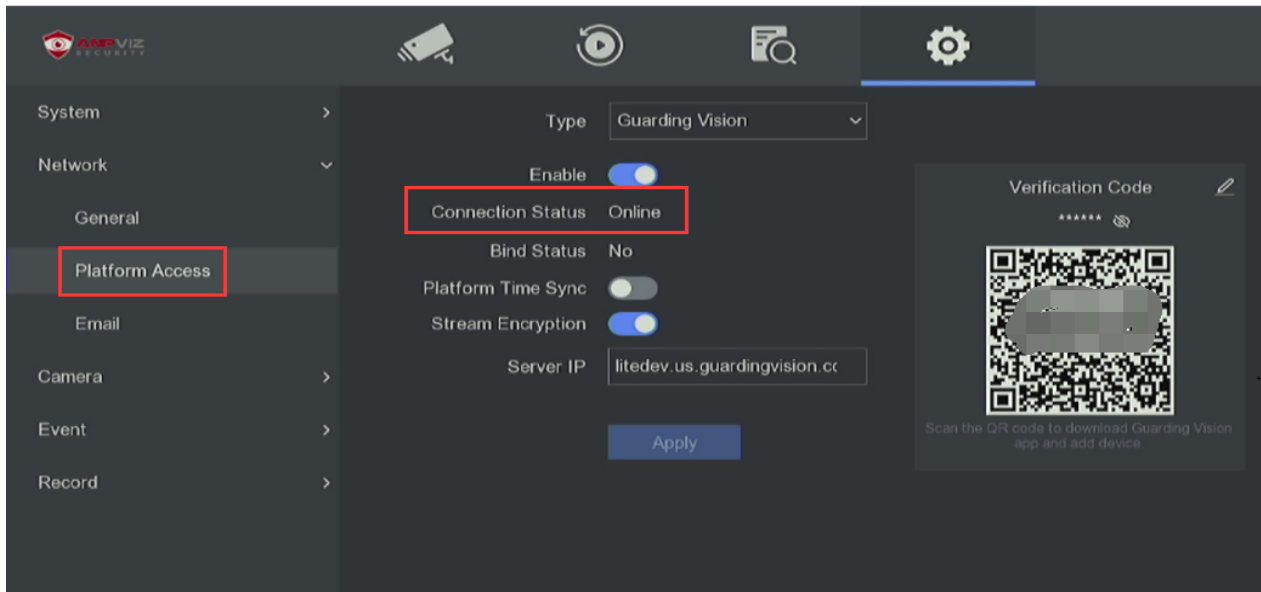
ANNKE VIZ SECURITY

System
Network
General
Platform Access
Email
Camera
Event
Record

Type Guarding Vision
Enable
Connection Status Online
Bind Status No
Platform Time Sync
Stream Encryption
Server IP litedev.us.guardingvision.co

Apply

Verification Code
******

Scan the QR code to download Guarding Vision app and add device